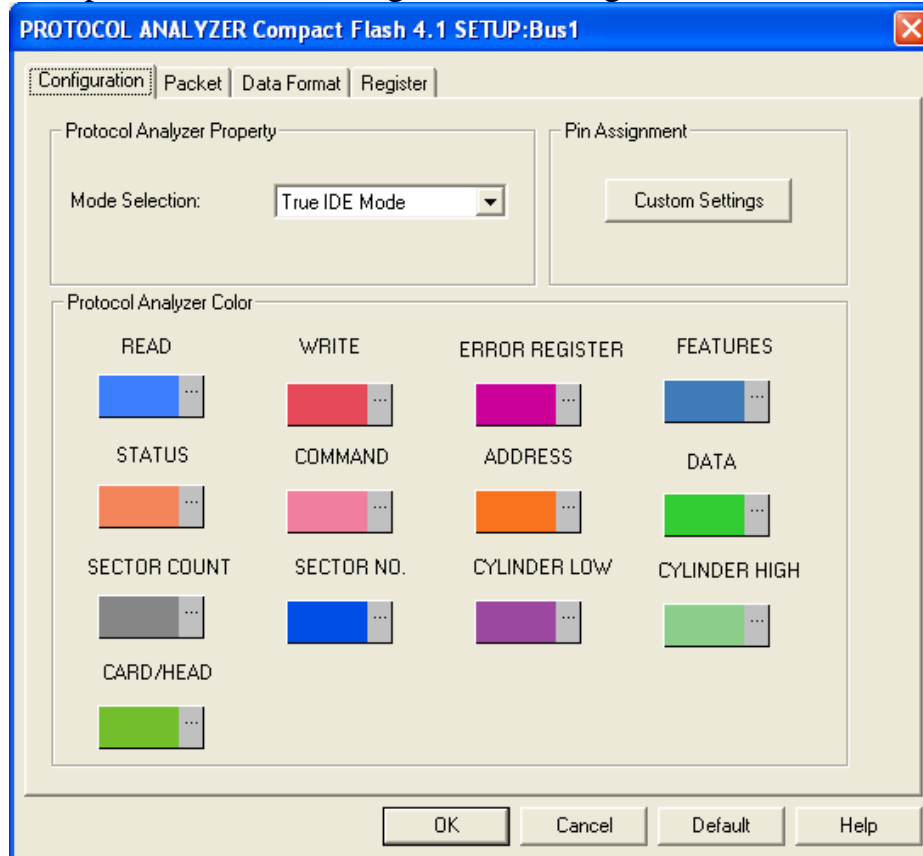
PROTOCOL ANALYZER Compact Flash 4.1 SETUP:Bus1

Configuration | Packet | Data Format | Register

Protocol Analyzer Property

Mode Selection: True IDE Mode

Pin Assignment

Custom Settings

Protocol Analyzer Color

READ ...
WRITE ...
ERROR REGISTER ...
FEATURES ...
STATUS ...
COMMAND ...
ADDRESS ...
DATA ...
SECTOR COUNT ...
SECTOR NO. ...
CYLINDER LOW ...
CYLINDER HIGH ...
CARD/HEAD ...

OK Cancel Default Help